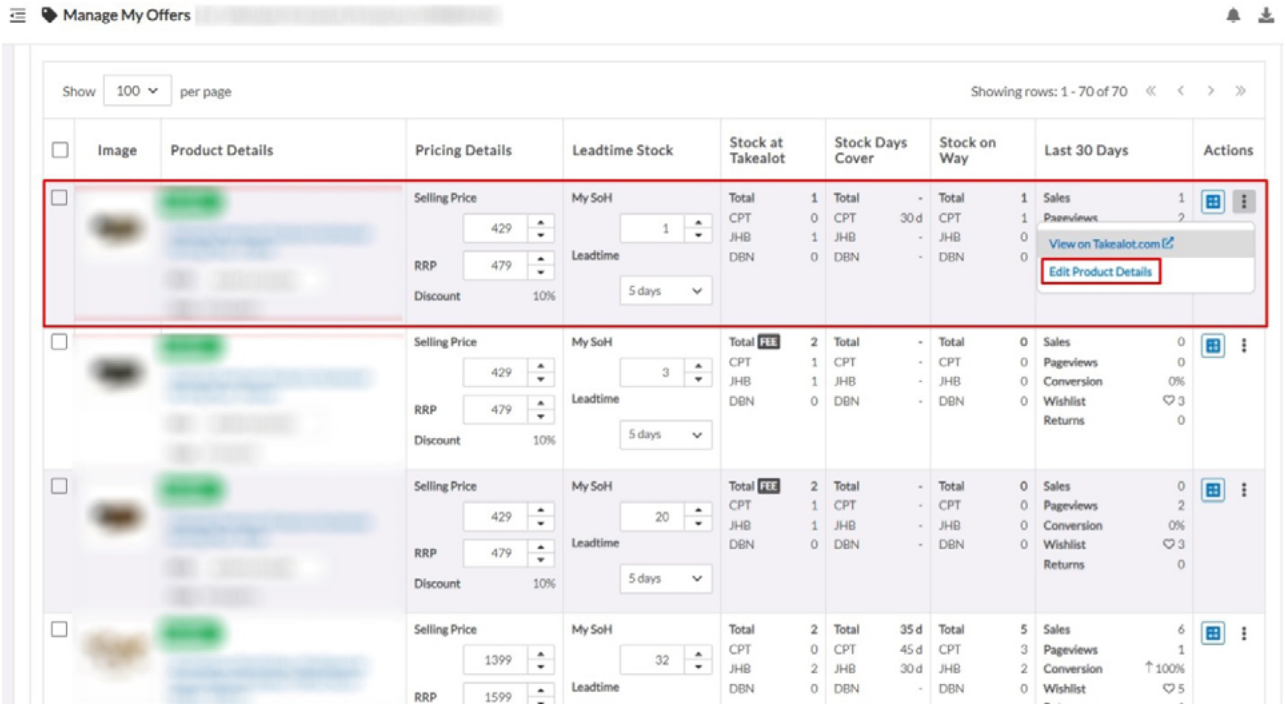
Manage My Offers

Show 100 per page

Showing rows: 1 - 70 of 70

| | Image | Product Details | Pricing Details | Leadtime Stock | Stock at Takealot | Stock Days Cover | Stock on Way | Last 30 Days | Actions |
|---|---|---|---|---|---|---|---|---|---|
| | | | Selling Price 429 RRP 479 Discount 10% | My SoH 1 Leadtime 5 days | Total 1 CPT 0 JHB 1 DBN 0 | Total - CPT 30 d JHB - DBN - | Total 1 CPT 1 JHB 0 DBN 0 | Sales 1 Pageviews 2 | View on Takealot.com Edit Product Details |
| | | | Selling Price 429 RRP 479 Discount 10% | My SoH 3 Leadtime 5 days | Total FEE 2 CPT 1 JHB 1 DBN 0 | Total - CPT - JHB - DBN - | Total 0 CPT 0 JHB 0 DBN 0 | Sales 0 Pageviews 0 Conversion 0% Wishlist 3 Returns 0 | |
| | | | Selling Price 429 RRP 479 Discount 10% | My SoH 20 Leadtime 5 days | Total FEE 2 CPT 1 JHB 1 DBN 0 | Total - CPT - JHB - DBN - | Total 0 CPT 0 JHB 0 DBN 0 | Sales 0 Pageviews 2 Conversion 0% Wishlist 3 Returns 0 | |
| | | | Selling Price 1399 RRP 1599 | My SoH 32 Leadtime | Total 2 CPT 0 JHB 2 DBN 0 | Total 35 d CPT 45 d JHB 30 d DBN - | Total 5 CPT 3 JHB 2 DBN 0 | Sales 6 Pageviews 1 Conversion ↑100% Wishlist 5 | |